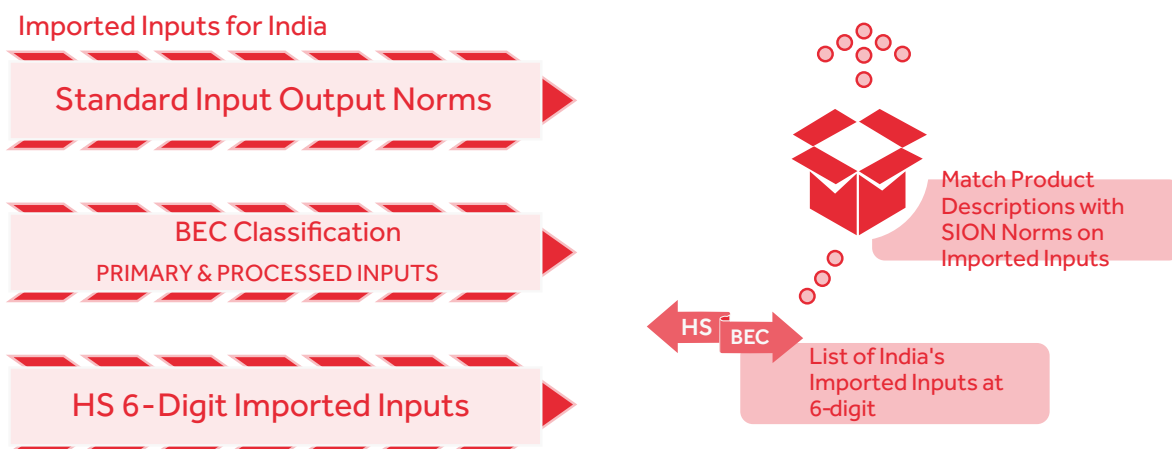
Imported Inputs for India

Standard Input Output Norms

BEC Classification
PRIMARY & PROCESSED INPUTS

HS 6-Digit Imported Inputs

Match Product Descriptions with SION Norms on Imported Inputs

HS

BEC

List of India's Imported Inputs at 6-digit